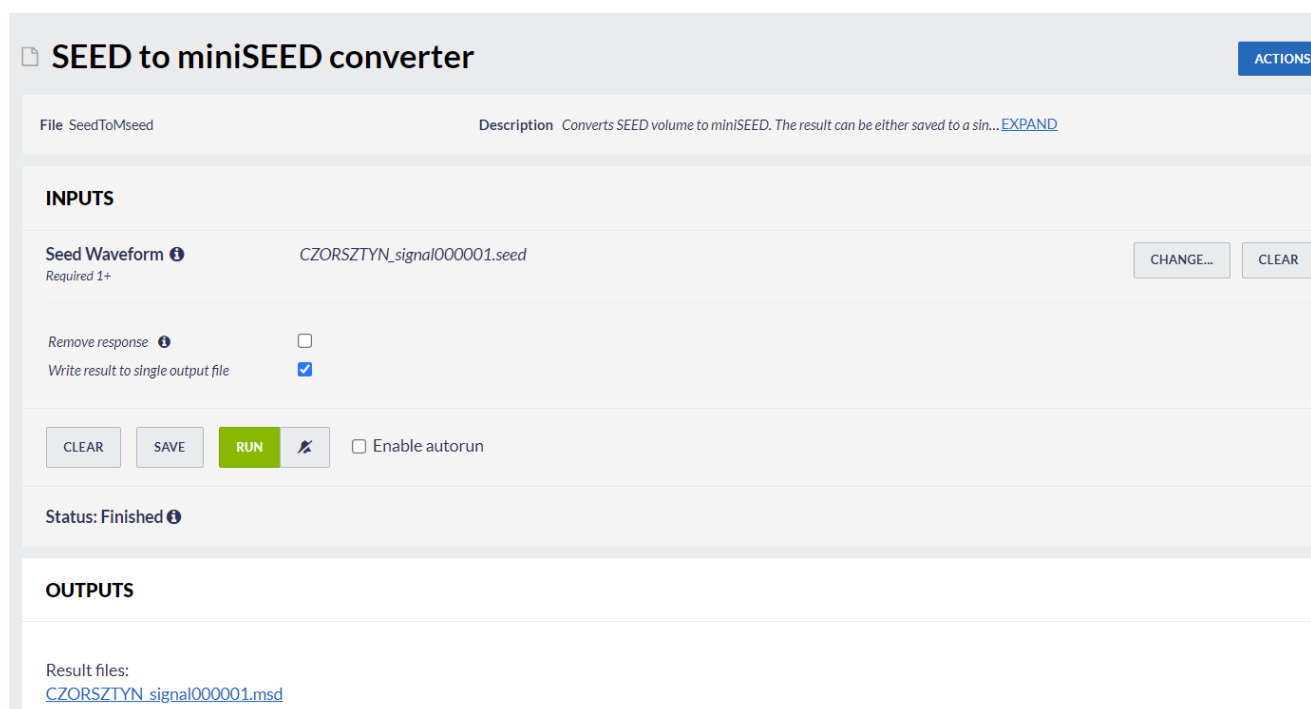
SEED to miniSEED converter

ACTIONS

File SeedToMseed

Description Converts SEED volume to miniSEED. The result can be either saved to a sin... EXPAND

INPUTS

Seed Waveform
Required 1+

CZORSZTYN_signal000001.seed

CHANGE...

CLEAR

Remove response

Write result to single output file

CLEAR

SAVE

RUN

Enable autorun

Status: Finished

OUTPUTS

Result files:
CZORSZTYN_signal000001.msd